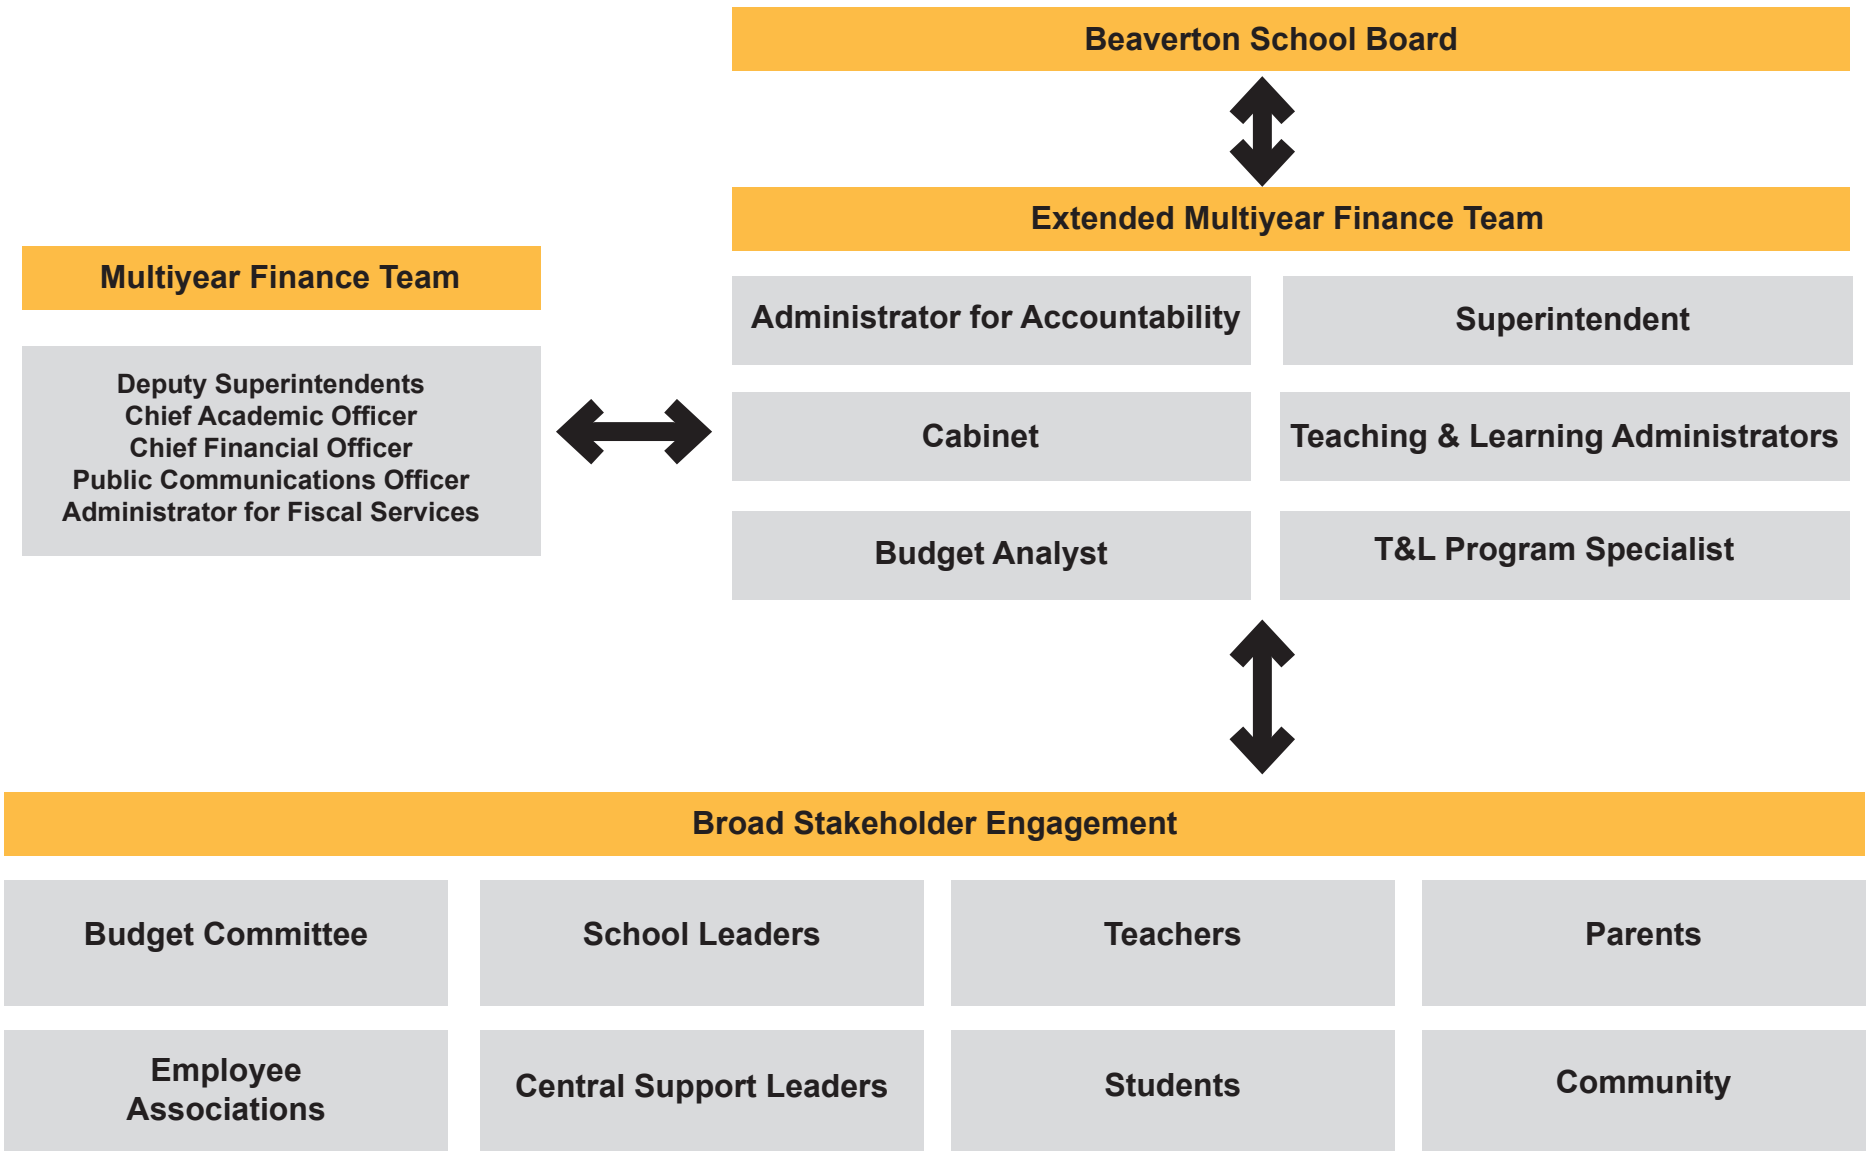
Beaverton School Board

Extended Multiyear Finance Team

Multiyear Finance Team

Deputy Superintendents
Chief Academic Officer
Chief Financial Officer
Public Communications Officer
Administrator for Fiscal Services

Administrator for Accountability

Superintendent

Cabinet

Teaching & Learning Administrators

Budget Analyst

T&L Program Specialist

Broad Stakeholder Engagement

Budget Committee

School Leaders

Teachers

Parents

Employee Associations

Central Support Leaders

Students

Community